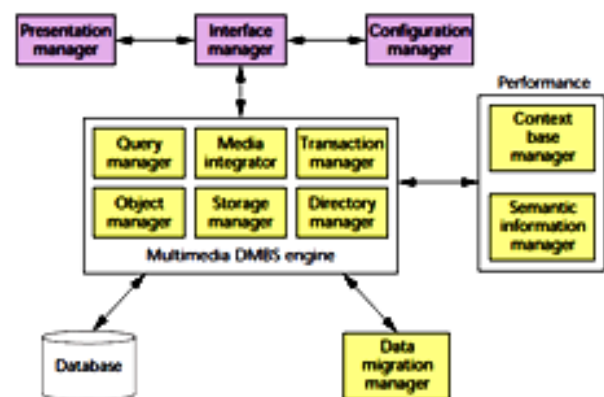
Presentation manager

Interface manager

Configuration manager

Performance

Query manager

Media integrator

Transaction manager

Context base manager

Object manager

Storage manager

Directory manager

Semantic information manager

Multimedia DMBS engine

Database

Data migration manager